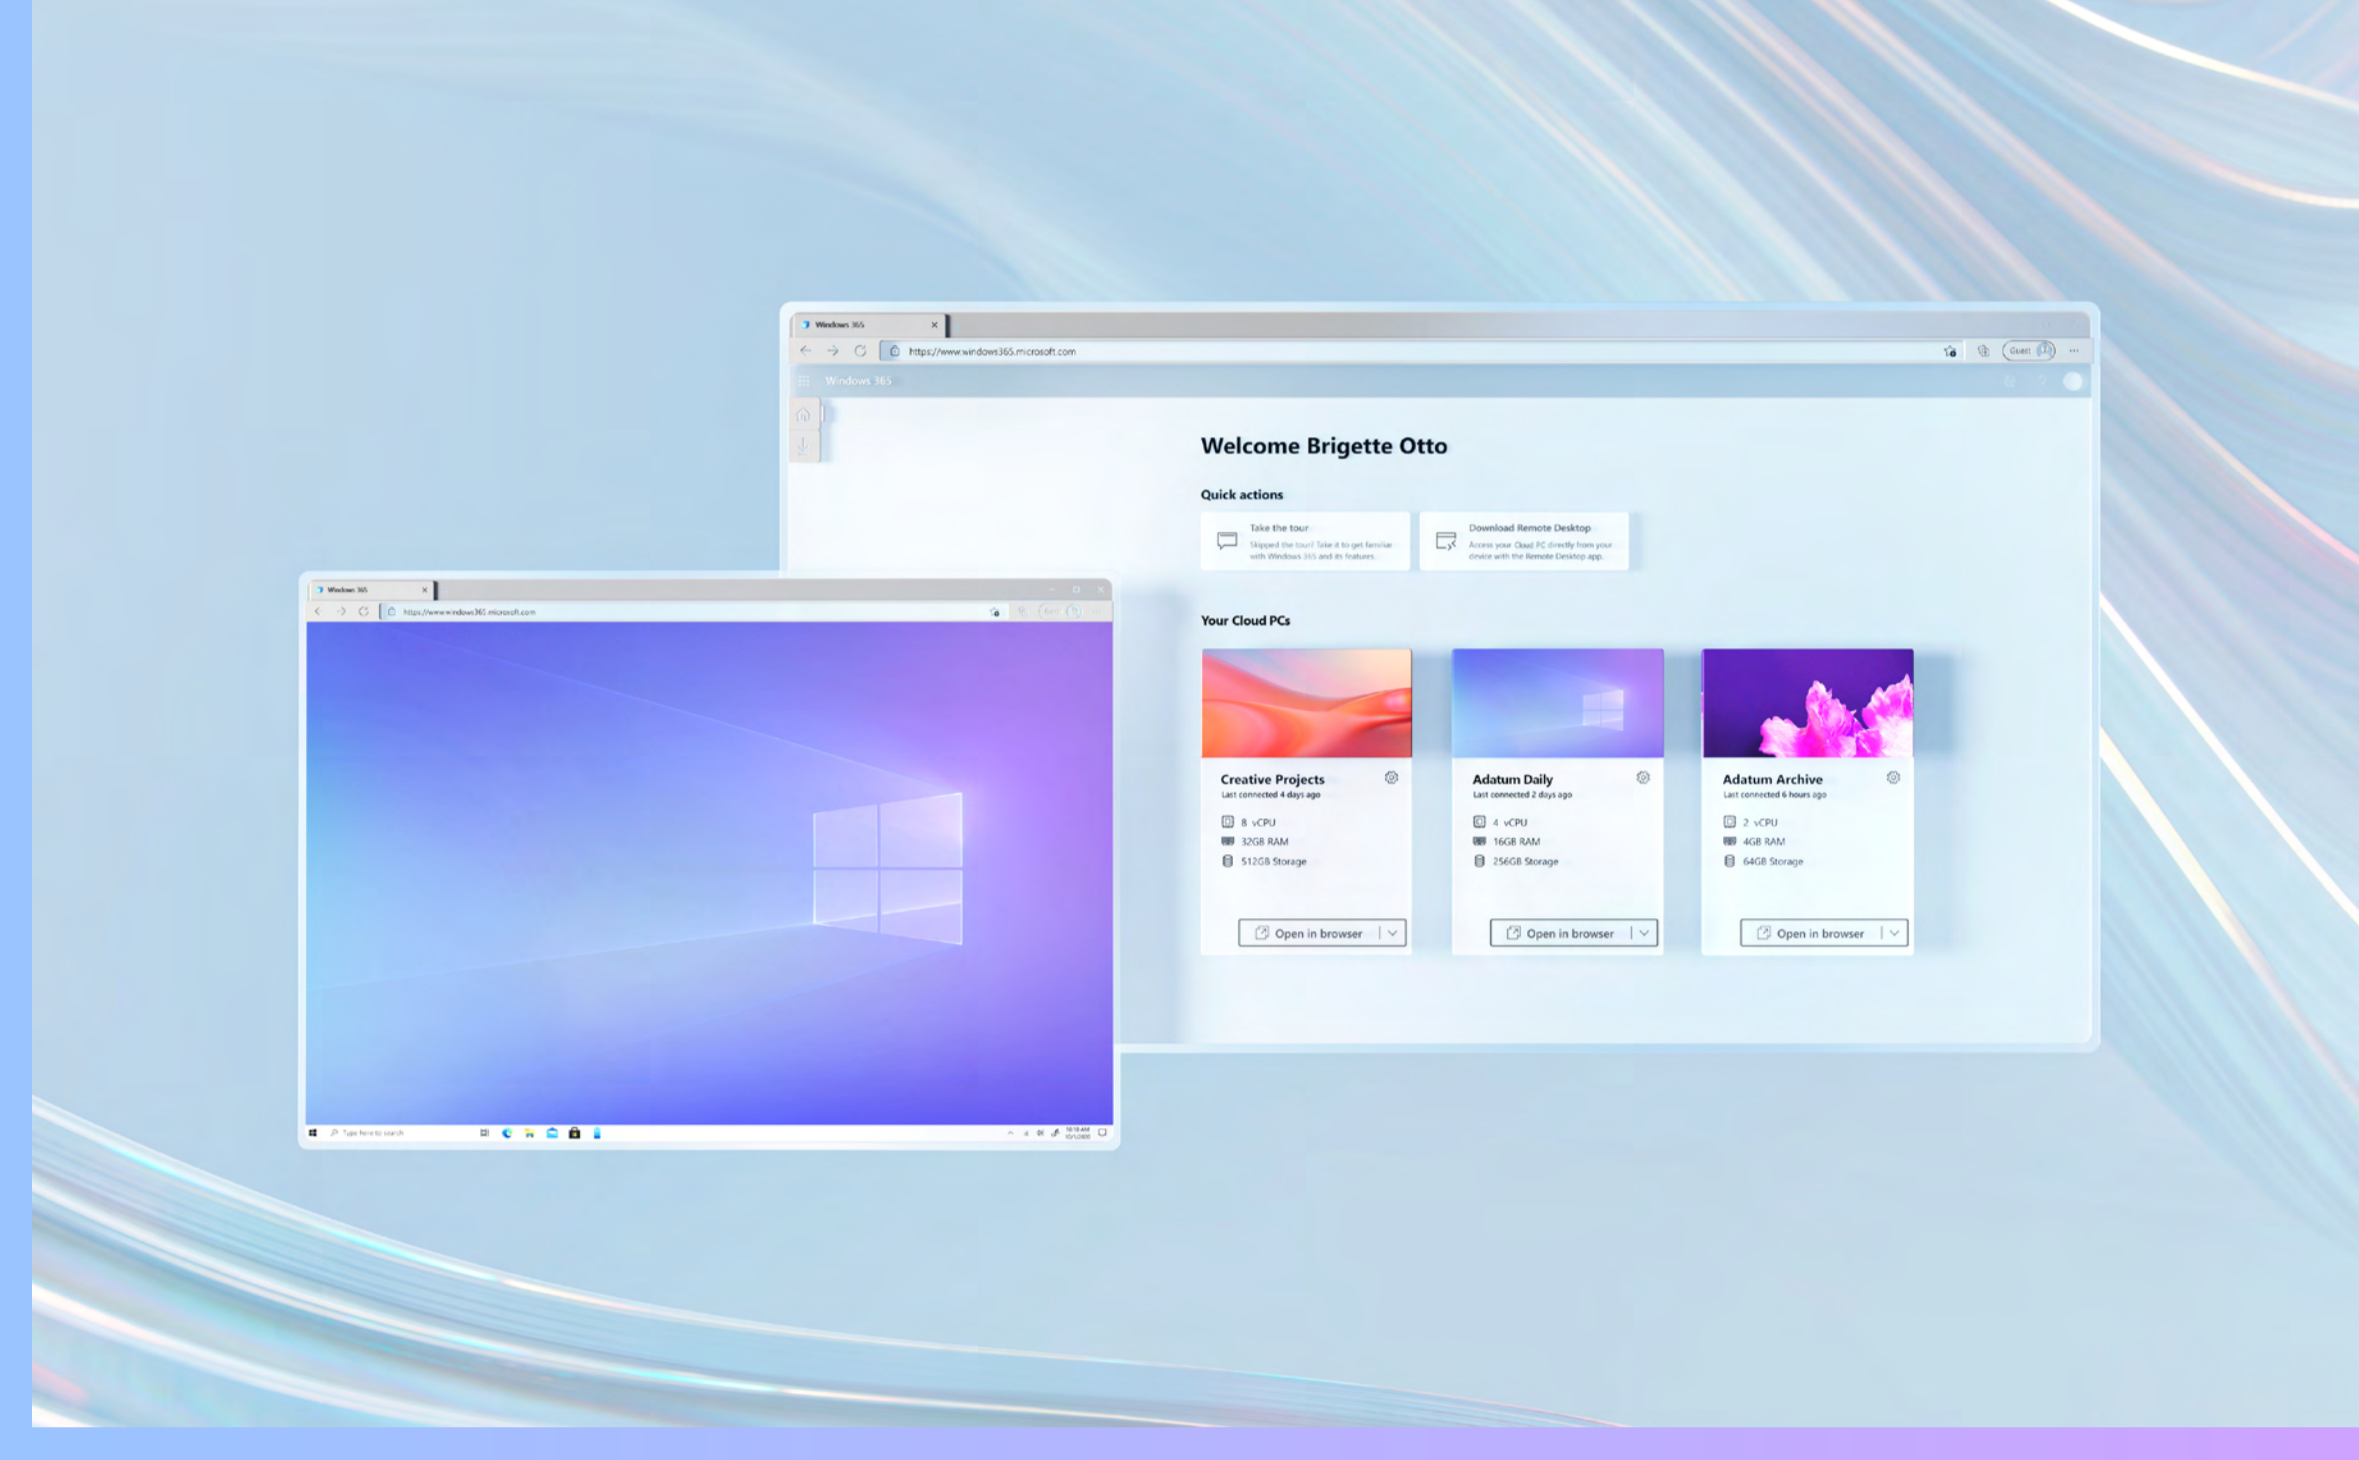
Windows 365

https://www.windows365.microsoft.com

Guest

Windows 365

Welcome Brigette Otto

Quick actions

Take the tour
Skipped the tour? Take it to get familiar with Windows 365 and its features.

Download Remote Desktop
Access your Cloud PC directly from your device with the Remote Desktop app.

Your Cloud PCs

Creative Projects
Last connected 4 days ago
8 vCPU
32GB RAM
512GB Storage
Open in browser

Adatum Daily
Last connected 2 days ago
4 vCPU
16GB RAM
256GB Storage
Open in browser

Adatum Archive
Last connected 6 hours ago
2 vCPU
4GB RAM
64GB Storage
Open in browser

Windows 365

https://www.windows365.microsoft.com

Type here to search